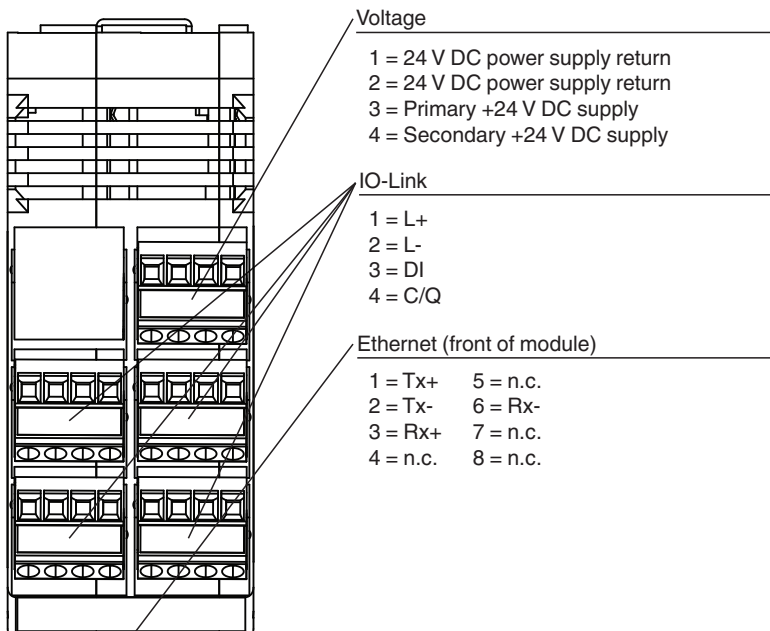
Voltage

1 = 24 V DC power supply return
2 = 24 V DC power supply return
3 = Primary +24 V DC supply
4 = Secondary +24 V DC supply

IO-Link

1 = L+
2 = L-
3 = DI
4 = C/Q

Ethernet (front of module)

1 = Tx+
2 = Tx-
3 = Rx+
4 = n.c.
5 = n.c.
6 = Rx-
7 = n.c.
8 = n.c.